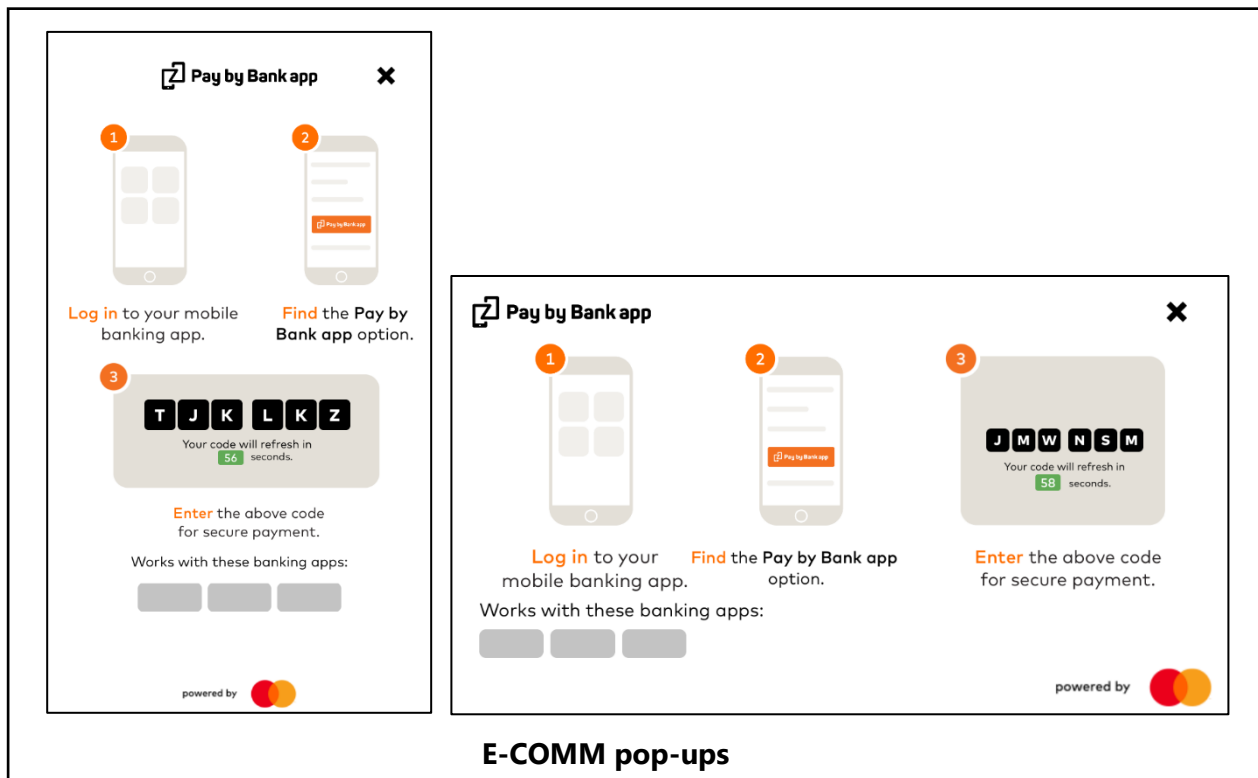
Pay by Bank app

✖

1

2

Pay by Bank app

Log in to your mobile banking app.

Find the Pay by Bank app option.

3

T J K L K Z

Your code will refresh in 56 seconds.

Enter the above code for secure payment.

Works with these banking apps:

powered by

Pay by Bank app

✖

1

2

Pay by Bank app

3

J M W N S M

Your code will refresh in 58 seconds.

Log in to your mobile banking app.

Find the Pay by Bank app option.

Enter the above code for secure payment.

Works with these banking apps:

powered by

E-COMM pop-ups